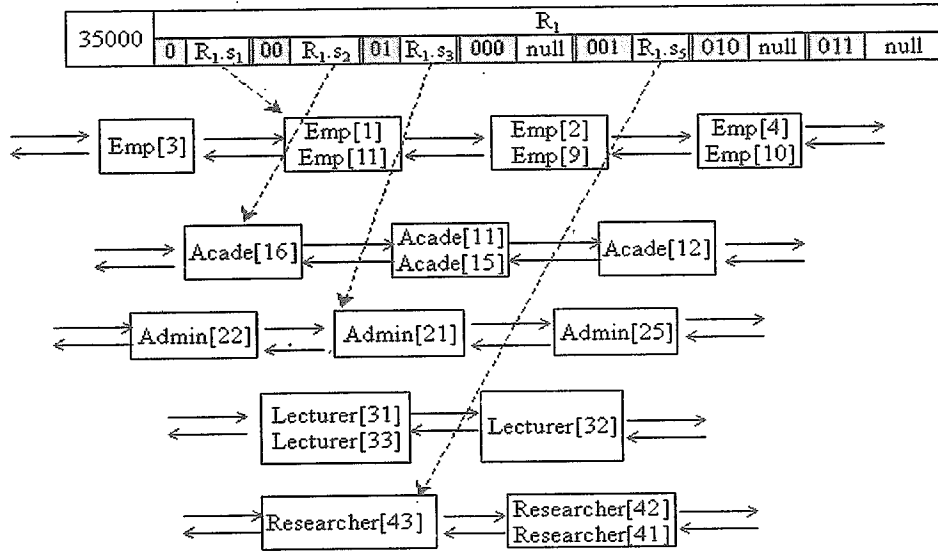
| 35000 | $R_1$ | | | | | | | | | | | | | |
|---|---|---|---|---|---|---|---|---|---|---|---|---|---|---|
| | 0 | $R_1.s_1$ | 00 | $R_1.s_2$ | 01 | $R_1.s_3$ | 000 | null | 001 | $R_1.s_5$ | 010 | null | 011 | null |

Emp[3]

Emp[1]
Emp[11]

Emp[2]
Emp[9]

Emp[4]
Emp[10]

Acade[16]

Acade[11]
Acade[15]

Acade[12]

Admin[22]

Admin[21]

Admin[25]

Lecturer[31]
Lecturer[33]

Lecturer[32]

Researcher[43]

Researcher[42]
Researcher[41]